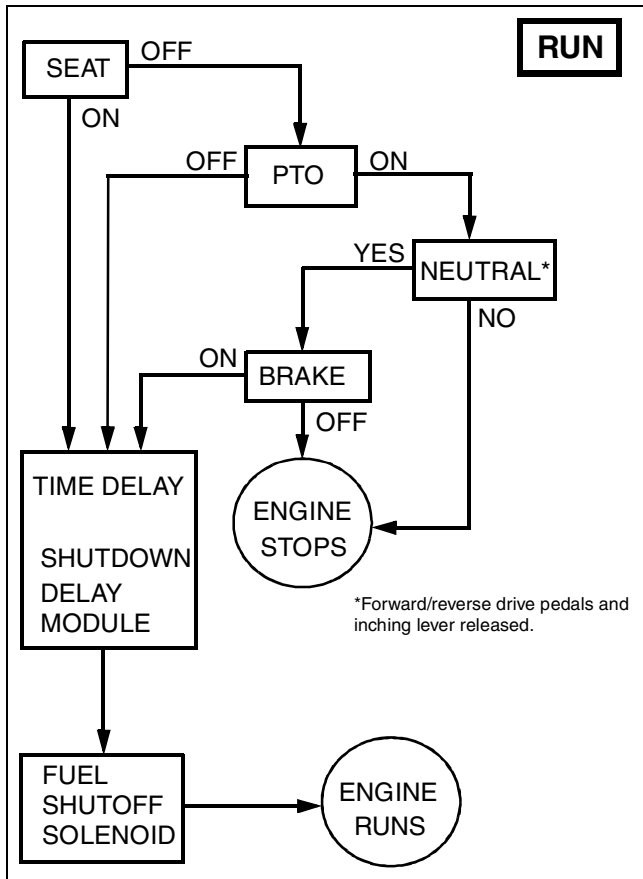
RUN

SEAT

OFF

ON

OFF

PTO

ON

YES

NEUTRAL*

NO

ON

BRAKE

OFF

TIME DELAY

SHUTDOWN DELAY MODULE

ENGINE STOPS

*Forward/reverse drive pedals and inching lever released.

FUEL SHUTOFF SOLENOID

ENGINE RUNS